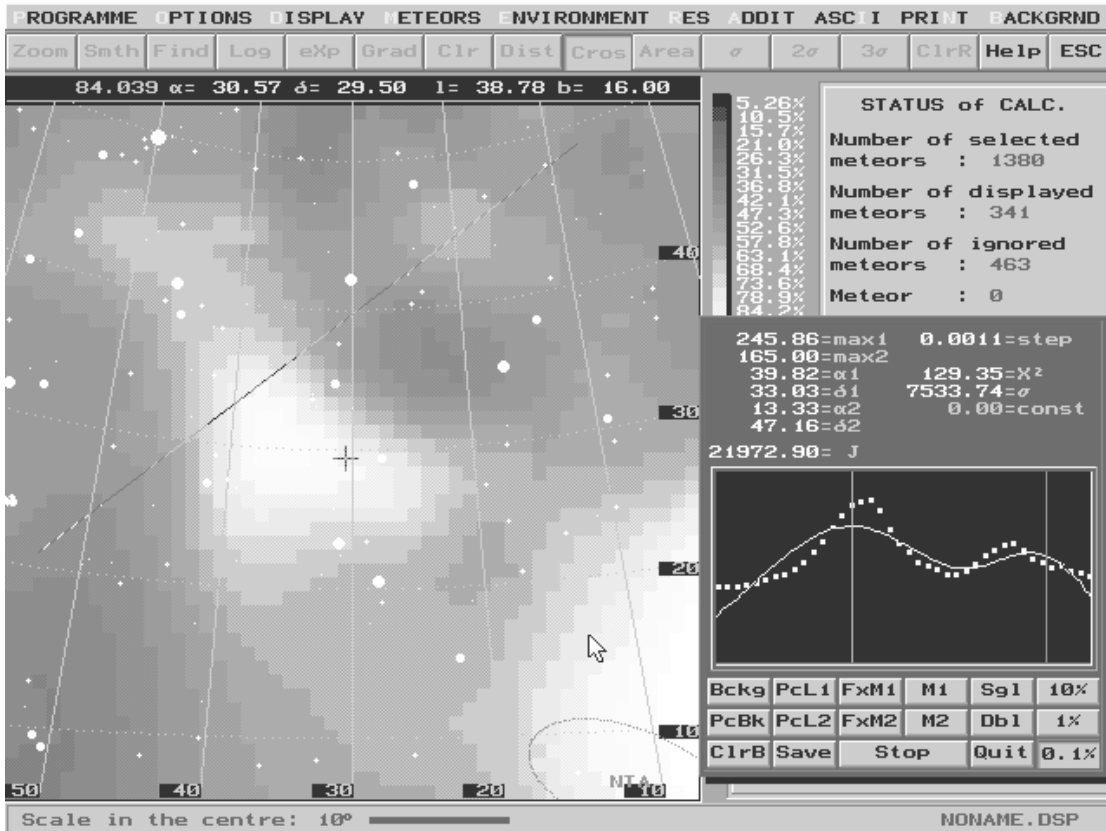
PROGRAMME OPTIONS DISPLAY METEORS ENVIRONMENT RES ADDIT ASCII PRINT BACKGRND

Zoom Smth Find Log eXp Grad Clr Dist Cros Area $\sigma$ $2\sigma$ $3\sigma$ ClrR Help ESC

84.039 $\alpha$= 30.57 $\delta$= 29.50 l= 38.78 b= 16.00

5.26%
10.5%
15.7%
21.0%
26.3%
31.5%
36.8%
42.1%
47.3%
52.6%
57.8%
63.1%
68.4%
73.6%
78.9%
84.2%

STATUS of CALC.

Number of selected meteors : 1380

Number of displayed meteors : 341

Number of ignored meteors : 463

Meteor : 0

245.86=max1 0.0011=step
165.00=max2
39.82=$\alpha$1 129.35=$X^2$
33.03=$\delta$1 7533.74=$\sigma$
13.33=$\alpha$2 0.00=const
47.16=$\delta$2
21972.90= J

40
30
20
10

Bckg PcL1 FxM1 M1 Sgl 10%
PcBk PcL2 FxM2 M2 Dbl 1%
ClrB Save Stop Quit 0.1%

50 40 30 20 10

NIA

Scale in the centre: 10°

NONAME.DSP